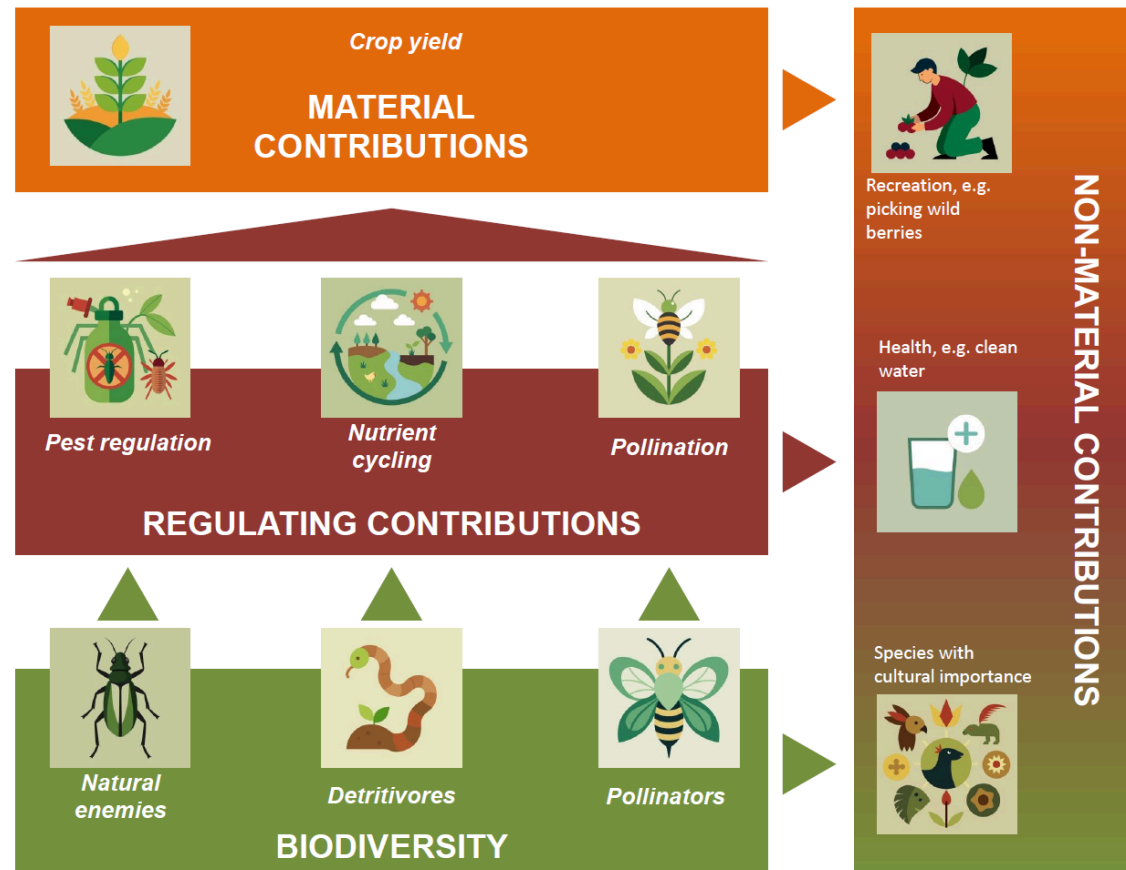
Crop yield

MATERIAL CONTRIBUTIONS

Recreation, e.g. picking wild berries

Pest regulation

Nutrient cycling

Pollination

Health, e.g. clean water

REGULATING CONTRIBUTIONS

Natural enemies

Detritivores

Pollinators

Species with cultural importance

BIODIVERSITY

NON-MATERIAL CONTRIBUTIONS